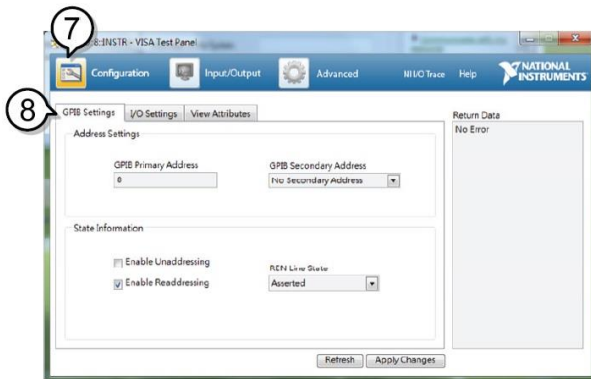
7
8::INSTR - VISA Test Panel
Configuration
Input/Output
Advanced
NI I/O Trace
Help
NATIONAL INSTRUMENTS
8
GPIB Settings
I/O Settings
View Attributes
Return Data
No Error
Address Settings
GPIB Primary Address
0
GPIB Secondary Address
No Secondary Address
State Information
Enable Unaddressing
Enable Readdressing
REN Line State
Asserted
Refresh
Apply Changes